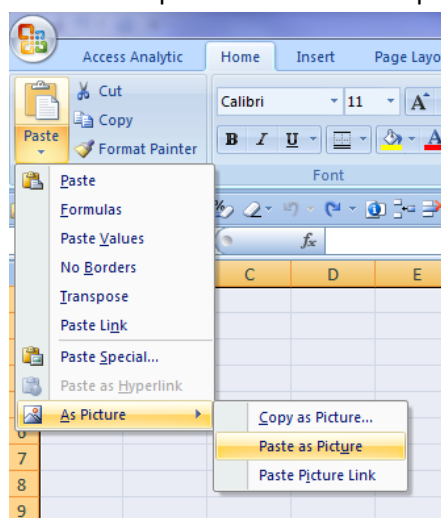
Access Analytic
Home
Insert
Page Layo

Paste
Cut
Copy
Format Painter

Calibri
11
B
I
U
Font

Paste
Formulas
Paste Values
No Borders
Transpose
Paste Link
Paste Special...
Paste as Hyperlink
As Picture

Copy as Picture...
Paste as Picture
Paste Picture Link

$f_x$
C
D
E
6
7
8
9